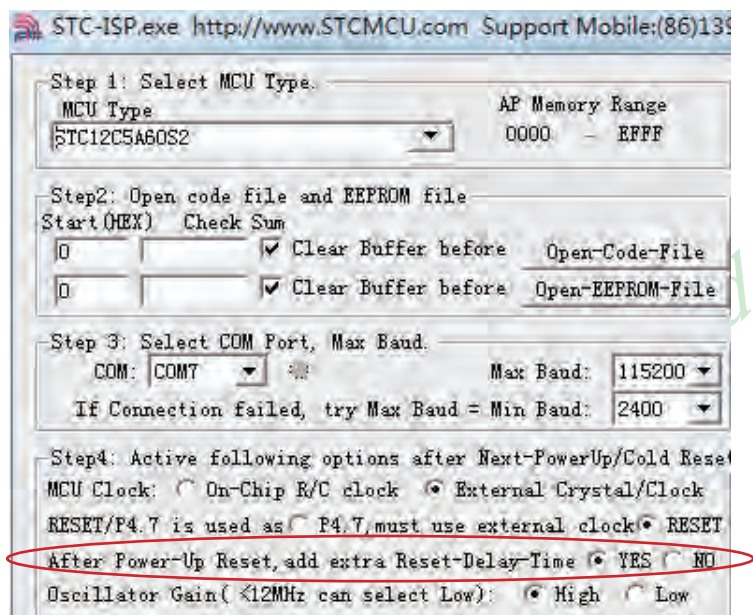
STC-ISP.exe http://www.STCMCU.com Support Mobile:(86)13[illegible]

Step 1: Select MCU Type.
MCU Type
STC12C5A60S2
AP Memory Range
0000 - EFFF

Step2: Open code file and EEPROM file
Start(HEX) Check Sum
0
Clear Buffer before
Open-Code-File
0
Clear Buffer before
Open-EEPROM-File

Step 3: Select COM Port, Max Baud.
COM: COM7
Max Baud: 115200
If Connection failed, try Max Baud = Min Baud: 2400

Step4: Active following options after Next-PowerUp/Cold Rese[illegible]
MCU Clock: On-Chip R/C clock External Crystal/Clock
RESET/P4.7 is used as P4.7,must use external clock RESET
After Power-Up Reset, add extra Reset-Delay-Time YES NO
Oscillator Gain( <12MHz can select Low): High Low